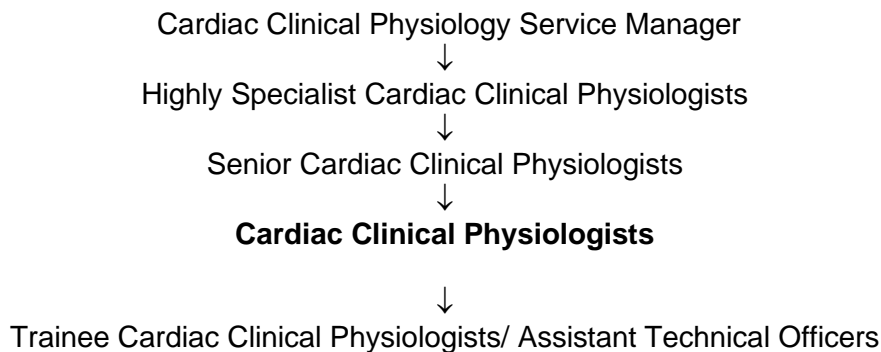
Cardiac Clinical Physiology Service Manager
↓
Highly Specialist Cardiac Clinical Physiologists
↓
Senior Cardiac Clinical Physiologists
↓
**Cardiac Clinical Physiologists**

↓
Trainee Cardiac Clinical Physiologists/ Assistant Technical Officers